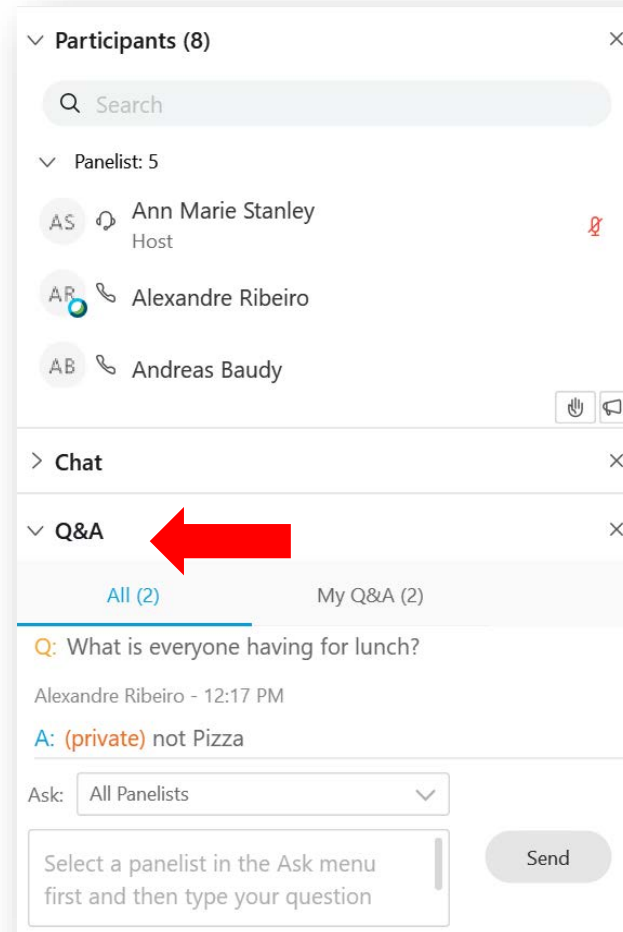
Participants (8)

Search

Panelist: 5

AS Ann Marie Stanley
Host

AR Alexandre Ribeiro

AB Andreas Baudy

Chat

Q&A

All (2)

My Q&A (2)

Q: What is everyone having for lunch?

Alexandre Ribeiro - 12:17 PM

A: (private) not Pizza

Ask: All Panelists

Select a panelist in the Ask menu first and then type your question

Send